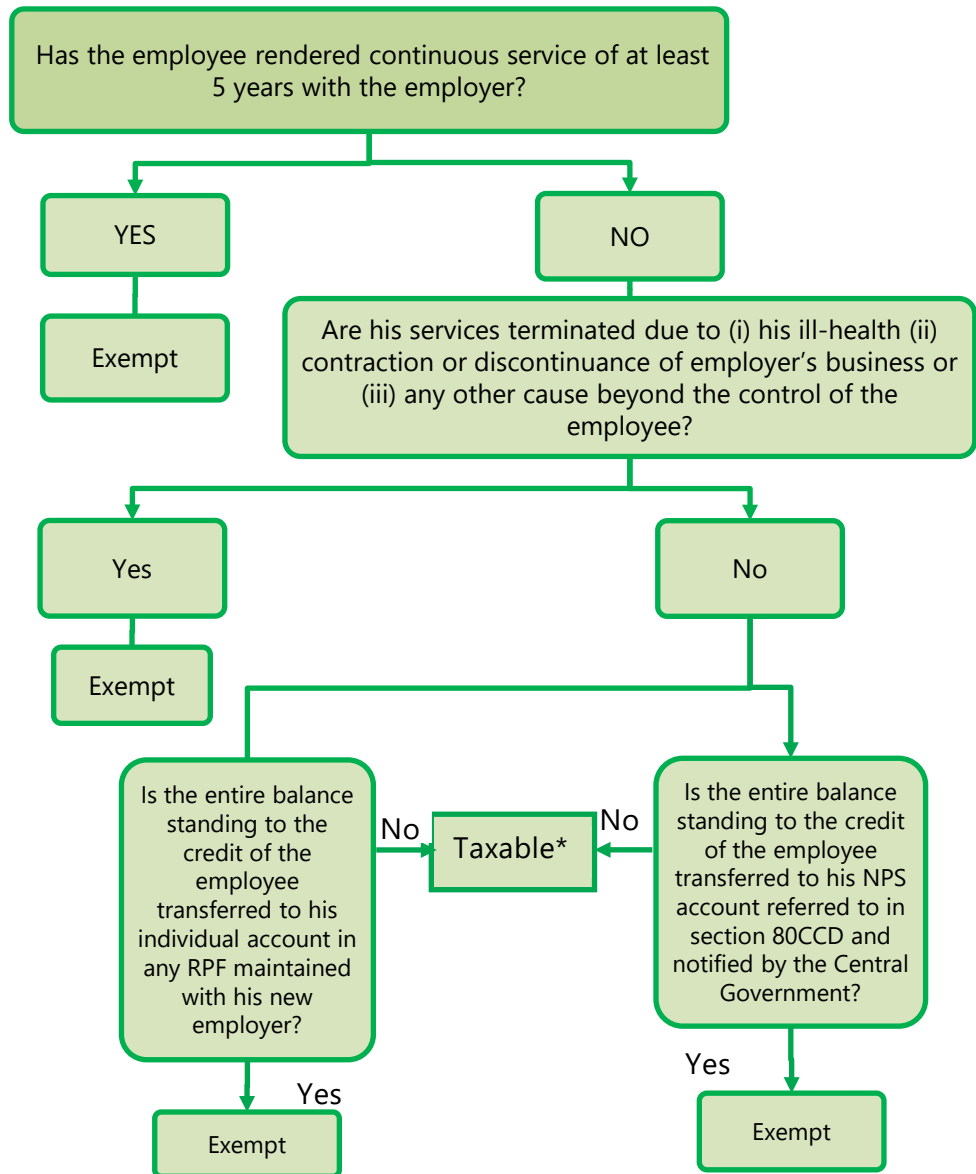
Has the employee rendered continuous service of at least 5 years with the employer?

YES

Exempt

NO

Are his services terminated due to (i) his ill-health (ii) contraction or discontinuance of employer's business or (iii) any other cause beyond the control of the employee?

Yes

Exempt

No

Is the entire balance standing to the credit of the employee transferred to his individual account in any RPF maintained with his new employer?

No

Taxable*

No

Is the entire balance standing to the credit of the employee transferred to his NPS account referred to in section 80CCD and notified by the Central Government?

Yes

Exempt

Yes

Exempt